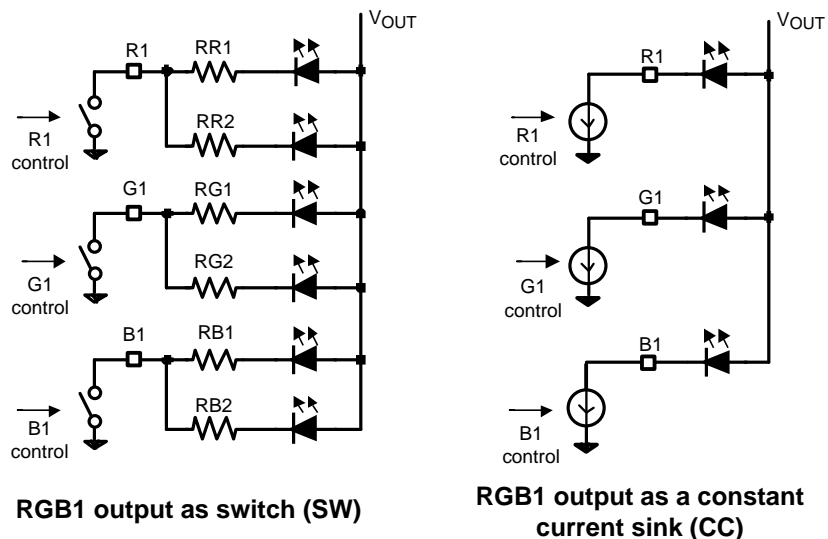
$V_{OUT}$

R1

RR1

RR2

R1 control

G1

RG1

RG2

G1 control

B1

RB1

RB2

B1 control

RGB1 output as switch (SW)

$V_{OUT}$

R1

R1 control

G1

G1 control

B1

B1 control

RGB1 output as a constant current sink (CC)